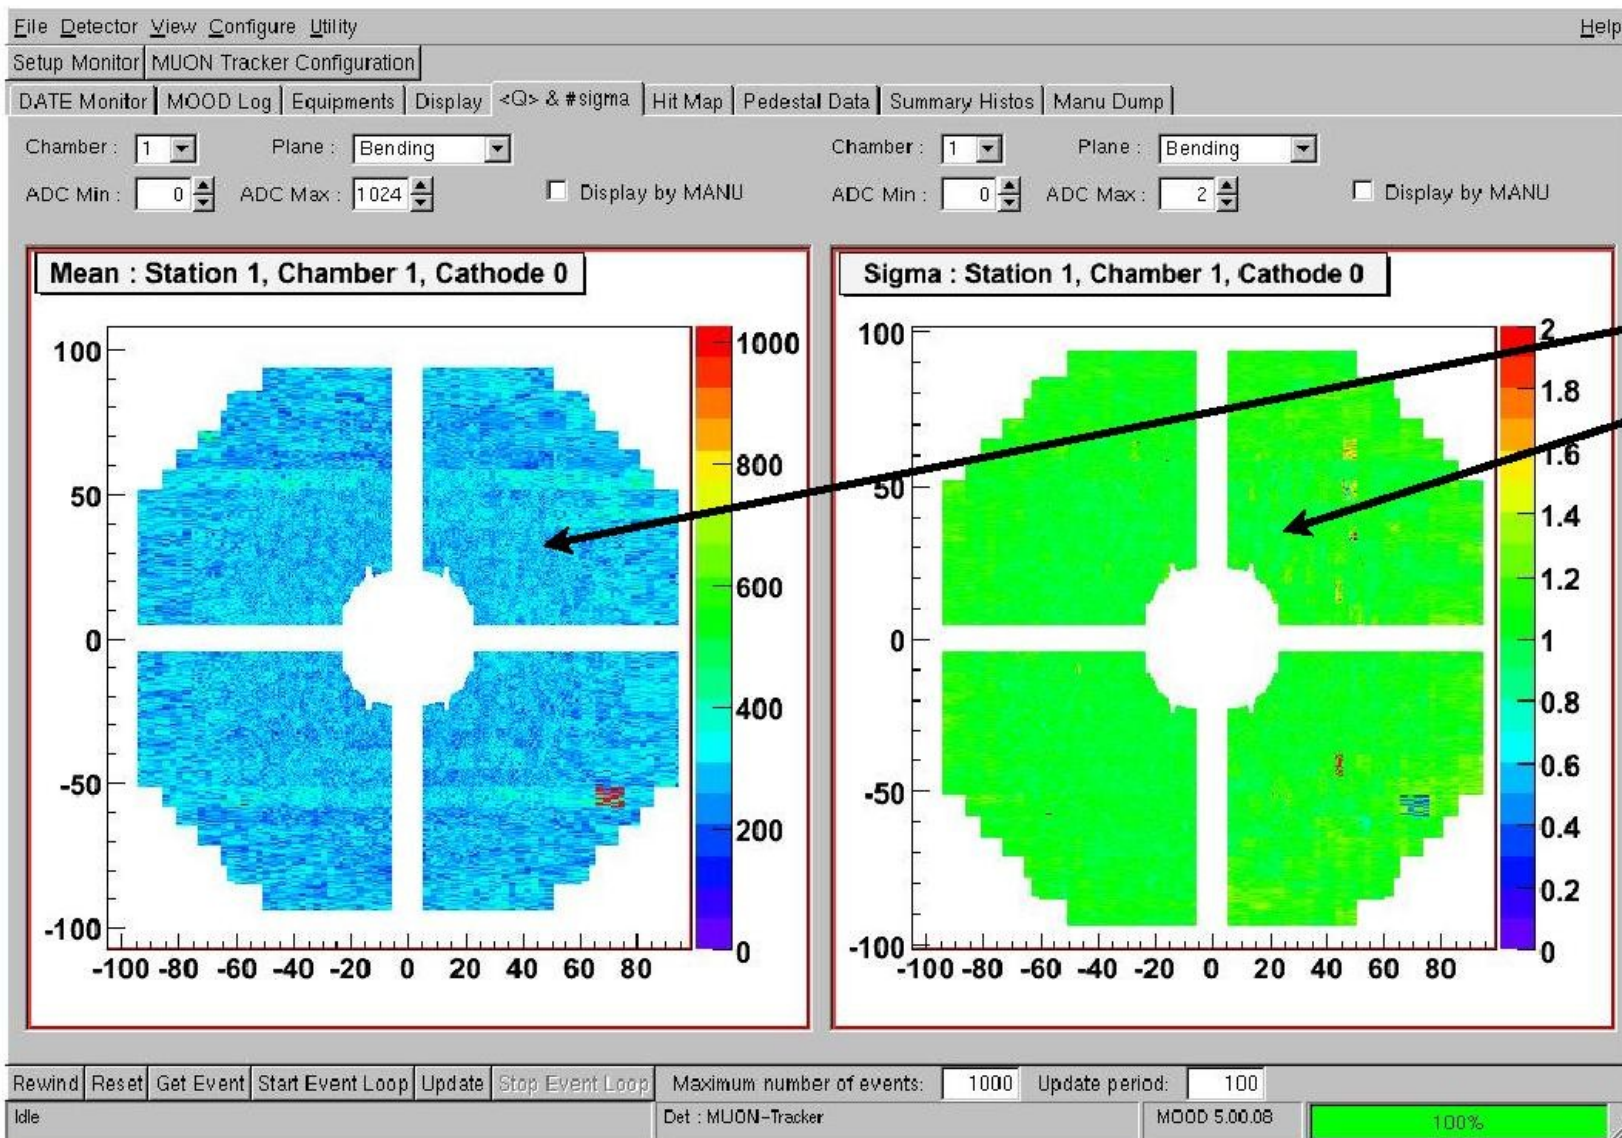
File Detector View Configure Utility Help

Setup Monitor | MUON Tracker Configuration

DATE Monitor | MOOD Log | Equipments | Display | <Q> & #sigma | Hit Map | Pedestal Data | Summary Histos | Manu Dump

Chamber : 1 Plane : Bending
ADC Min : 0 ADC Max : 1024 Display by MANU

Chamber : 1 Plane : Bending
ADC Min : 0 ADC Max : 2 Display by MANU

Mean : Station 1, Chamber 1, Cathode 0

100
50
0
-50
-100
-100 -80 -60 -40 -20 0 20 40 60 80

1000
800
600
400
200
0

Sigma : Station 1, Chamber 1, Cathode 0

100
50
0
-50
-100
-100 -80 -60 -40 -20 0 20 40 60 80

2
1.8
1.6
1.4
1.2
1
0.8
0.6
0.4
0.2
0

Rewind | Reset | Get Event | Start Event Loop | Update | Stop Event Loop | Maximum number of events: 1000 | Update period: 100

Idle | Det : MUON-Tracker | MOOD 5.00.08 | 100%